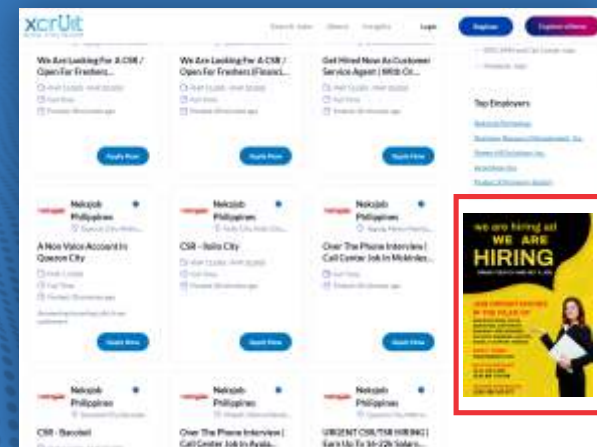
xcruit

Search Jobs Videos Insights Login Register Explore eServe

We Are Looking For A CSR / Open For Freshers...

Apply Now

We Are Looking For A CSR / Open For Freshers (Financi...

Apply Now

Get Hired Now As Customer Service Agent | With Cr...

Apply Now

Top Employers

Nekojob Philippines

A Non Voice Account In Quezon City

Apply Now

Nekojob Philippines

CSR - Iloilo City

Apply Now

Nekojob Philippines

Over The Phone Interview | Call Center Job In Mckinley...

Apply Now

Nekojob Philippines

CSR - Bacolod

Nekojob Philippines

Over The Phone Interview | Call Center Job In Ayala...

Nekojob Philippines

URGENT CSR/TSR HIRING | Earn Up To 5k-22k Salary...

we are hiring at

WE ARE

HIRING

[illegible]